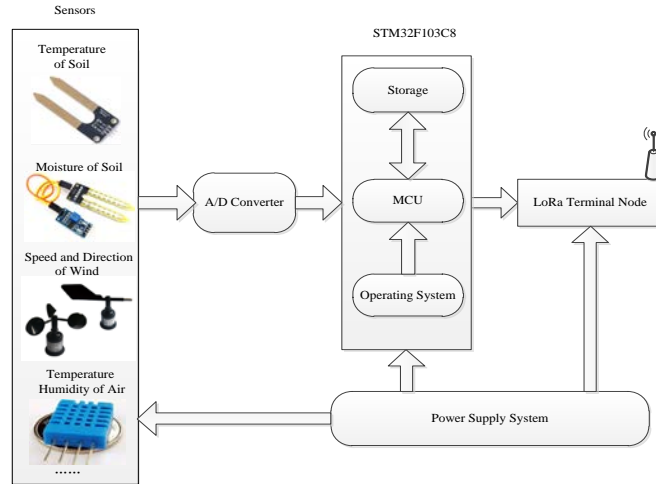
Sensors

Temperature of Soil

Moisture of Soil

Speed and Direction of Wind

Temperature Humidity of Air

……

A/D Converter

STM32F103C8

Storage

MCU

Operating System

LoRa Terminal Node

Power Supply System